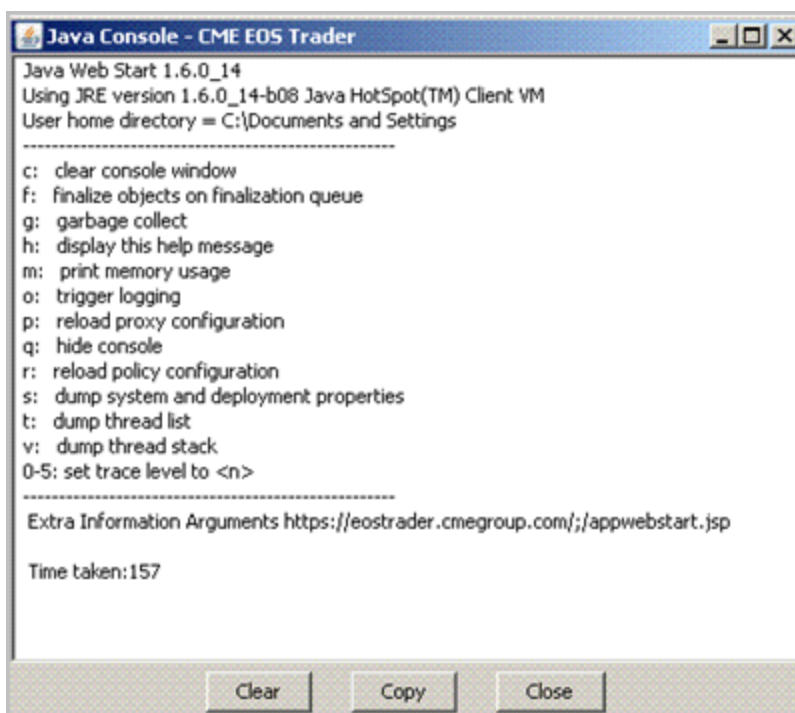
Java Console - CME EOS Trader

Java Web Start 1.6.0_14
Using JRE version 1.6.0_14-b08 Java HotSpot(TM) Client VM
User home directory = C:\Documents and Settings
----------------------------------------------------
c: clear console window
f: finalize objects on finalization queue
g: garbage collect
h: display this help message
m: print memory usage
o: trigger logging
p: reload proxy configuration
q: hide console
r: reload policy configuration
s: dump system and deployment properties
t: dump thread list
v: dump thread stack
0-5: set trace level to <n>
----------------------------------------------------
Extra Information Arguments https://eostrader.cmegroup.com/;/appwebstart.jsp

Time taken:157

Clear Copy Close